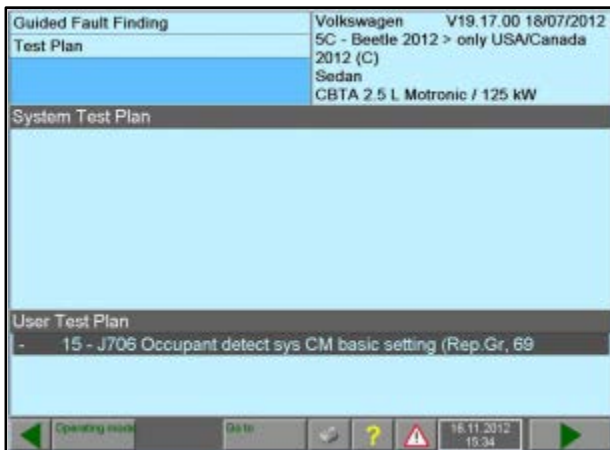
Guided Fault Finding
Test Plan

Volkswagen V19.17.00 18/07/2012
5C - Beetle 2012 > only USA/Canada
2012 (C)
Sedan
CBTA 2.5 L Motronic / 125 kW

System Test Plan

User Test Plan
- 15 - J706 Occupant detect sys CM basic setting (Rep.Gr, 69

Operating mode
Go to
?
18.11.2012
15:34